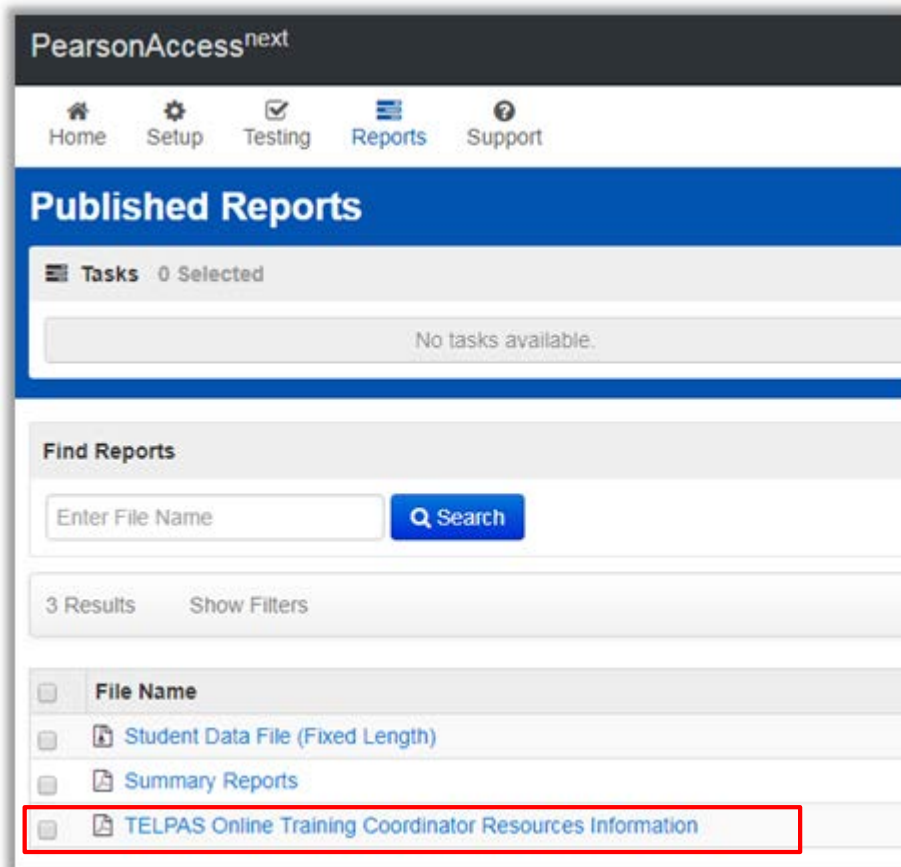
PearsonAccess$^{next}$

Home Setup Testing Reports Support

Published Reports

Tasks 0 Selected

No tasks available.

Find Reports

Enter File Name

Search

3 Results Show Filters

| File Name |
|---|
| Student Data File (Fixed Length) |
| Summary Reports |
| TELPAS Online Training Coordinator Resources Information |